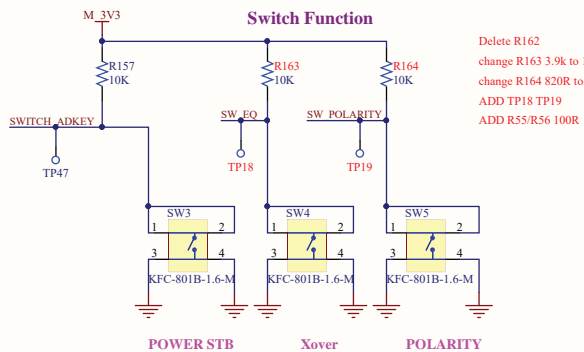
M_3V3

Switch Function

R157
10K

R163
10K

R164
10K

SWITCH_ADKEY

SW_EQ

SW_POLARITY

TP47

TP18

TP19

SW3
1 2
3 4
KFC-801B-1.6-M

SW4
1 2
3 4
KFC-801B-1.6-M

SW5
1 2
3 4
KFC-801B-1.6-M

POWER STB

Xover

POLARITY

Delete R162
change R163 3.9k to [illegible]
change R164 820R to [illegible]
ADD TP18 TP19
ADD R55/R56 100R